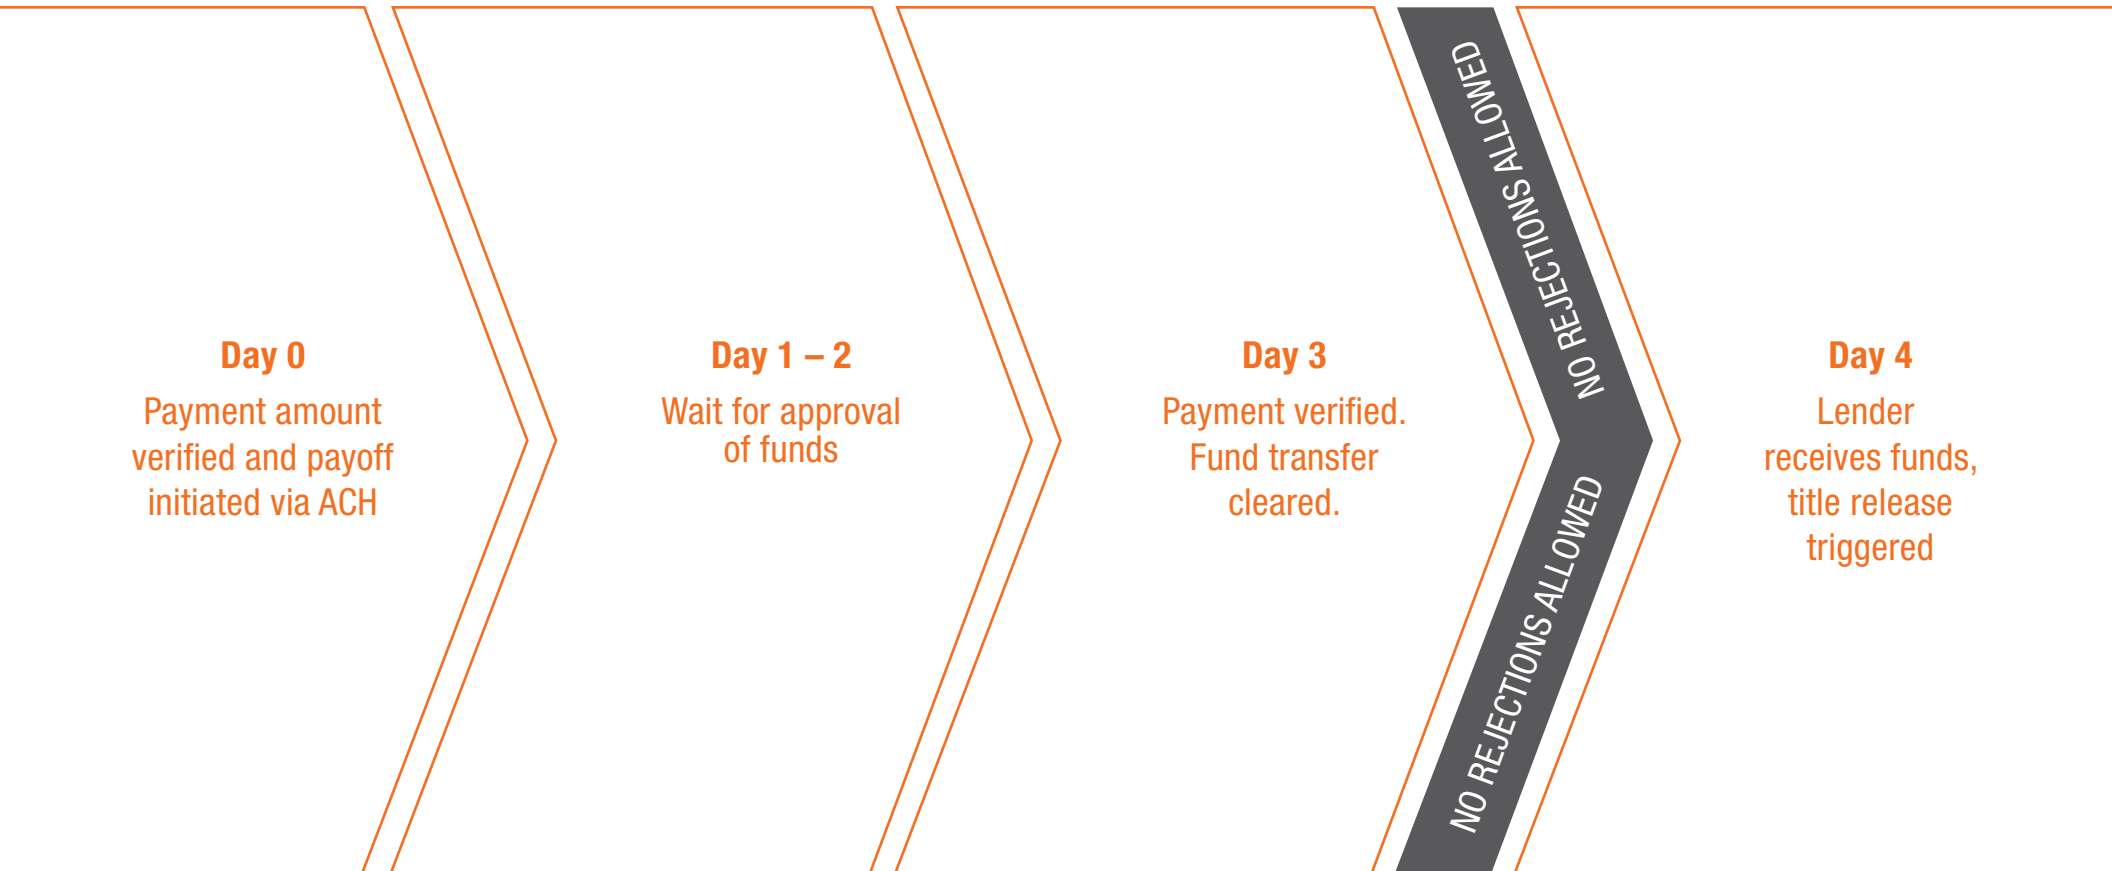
Day 0
Payment amount verified and payoff initiated via ACH

Day 1 – 2
Wait for approval of funds

Day 3
Payment verified. Fund transfer cleared.

NO REJECTIONS ALLOWED

NO REJECTIONS ALLOWED

Day 4
Lender receives funds, title release triggered